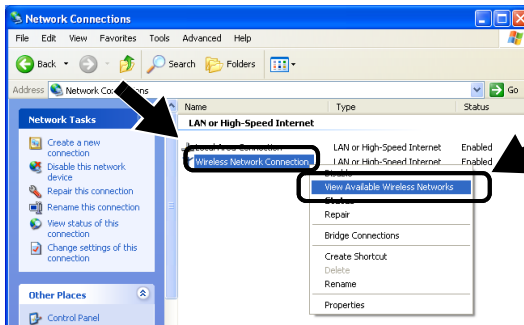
Network Connections

File Edit View Favorites Tools Advanced Help

Back Search Folders

Address Network Connections Go

Network Tasks

Create a new connection

Disable this network device

Repair this connection

Rename this connection

View status of this connection

Change settings of this connection

Other Places

Control Panel

Name Type Status

LAN or High-Speed Internet

Local Area Connection LAN or High-Speed Internet Enabled

Wireless Network Connection LAN or High-Speed Internet Enabled

Disable

View Available Wireless Networks

Status

Repair

Bridge Connections

Create Shortcut

Delete

Rename

Properties